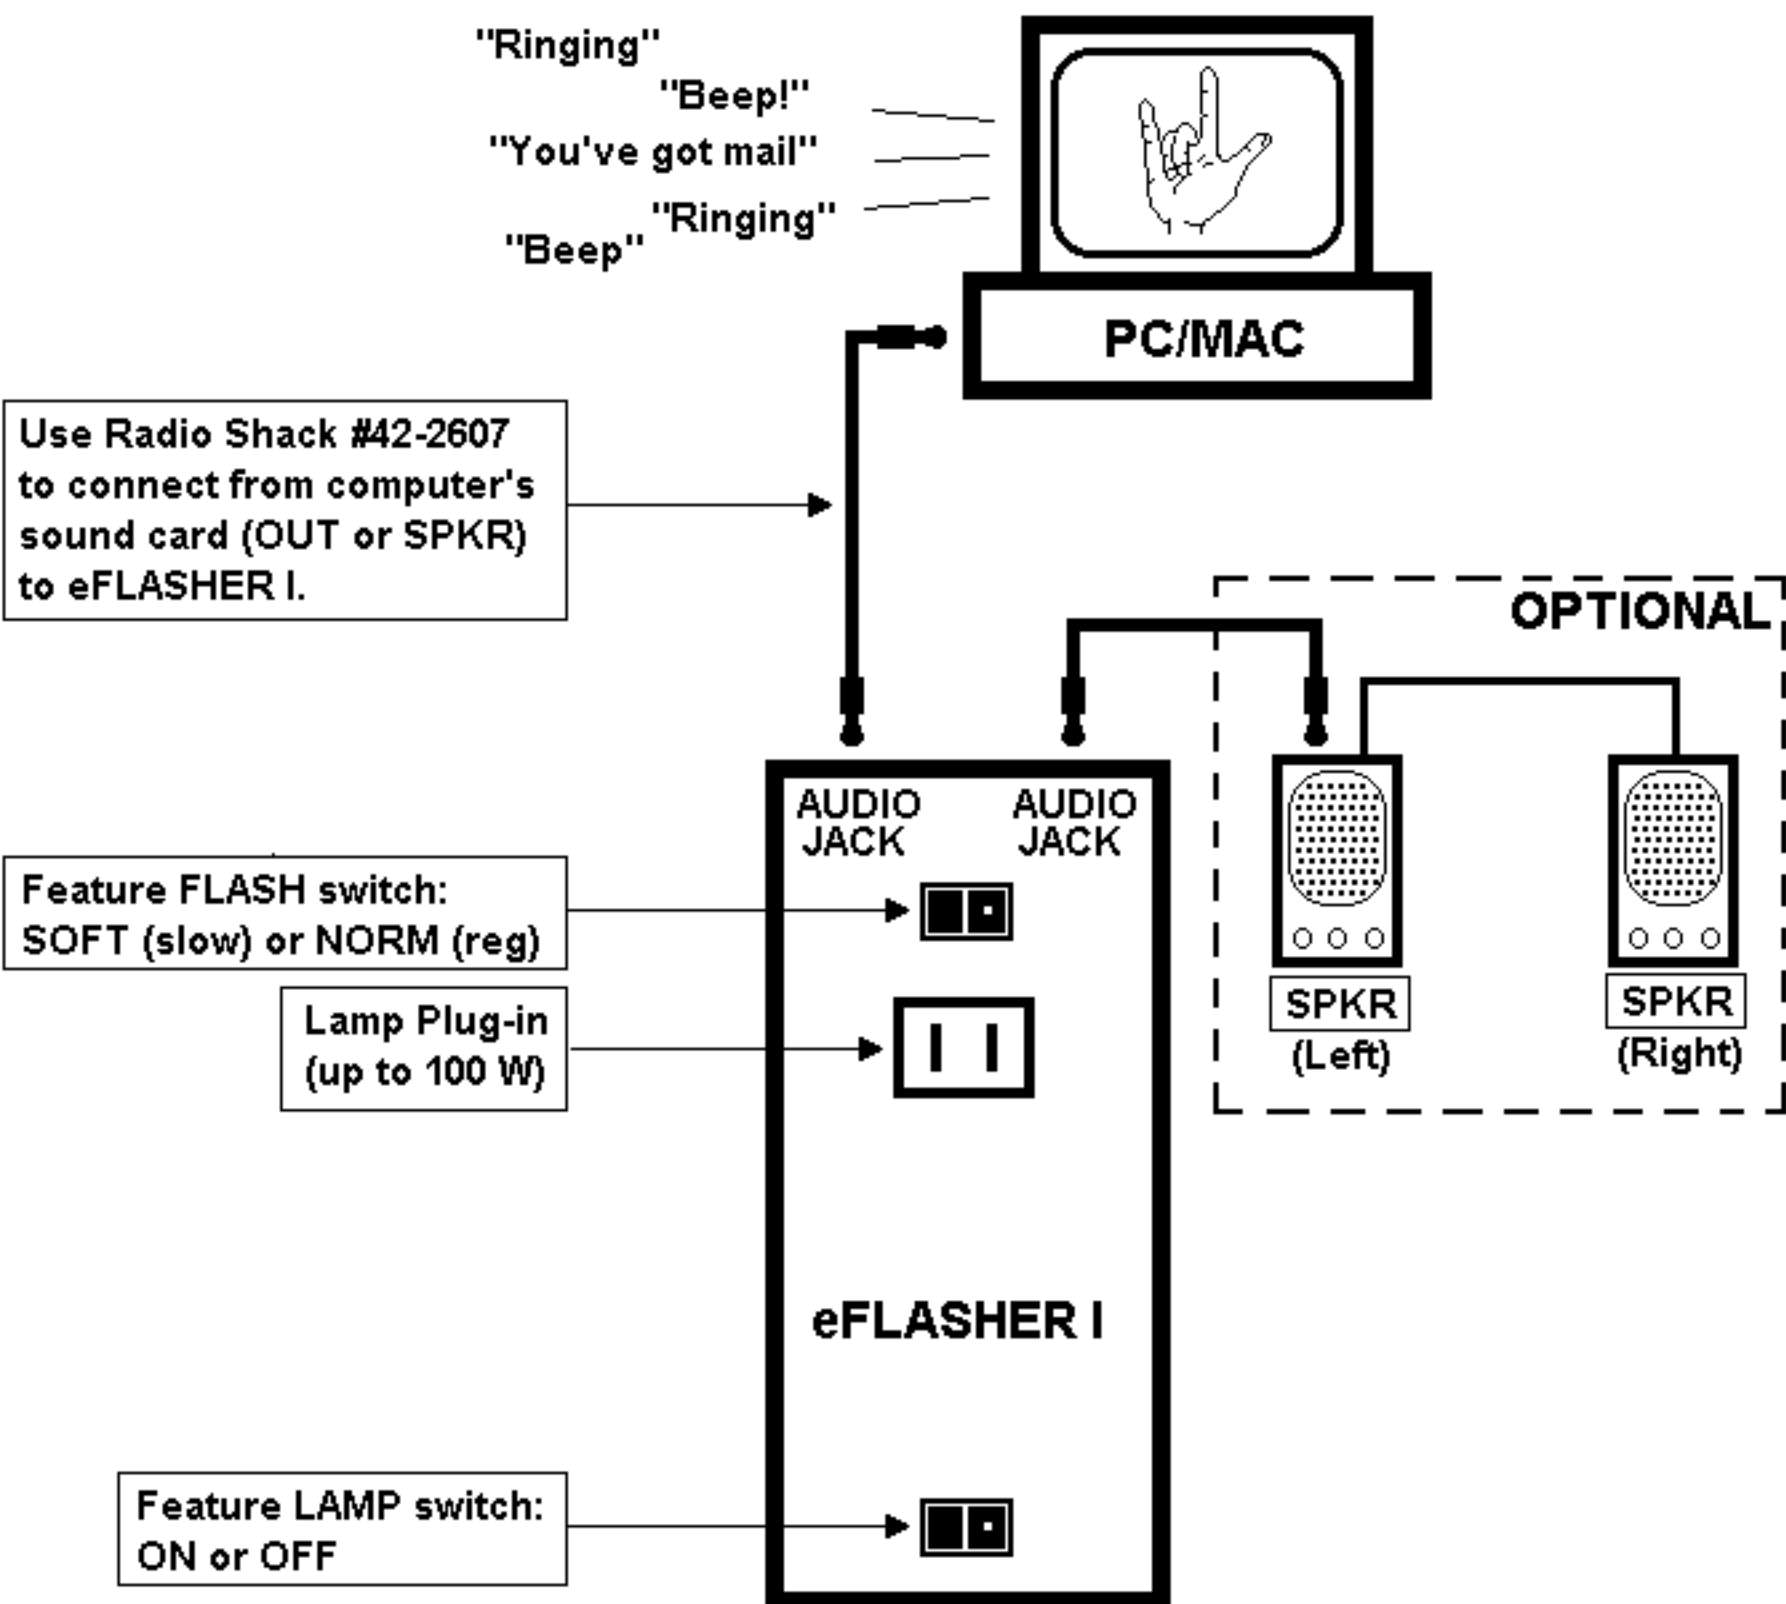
"Ringing"
"Beep!"
"You've got mail"
"Ringing"
"Beep"

PC/MAC

Use Radio Shack #42-2607 to connect from computer's sound card (OUT or SPKR) to eFLASHER I.

OPTIONAL

AUDIO JACK

AUDIO JACK

SPKR (Left)

SPKR (Right)

Feature FLASH switch: SOFT (slow) or NORM (reg)

Lamp Plug-in (up to 100 W)

eFLASHER I

Feature LAMP switch: ON or OFF